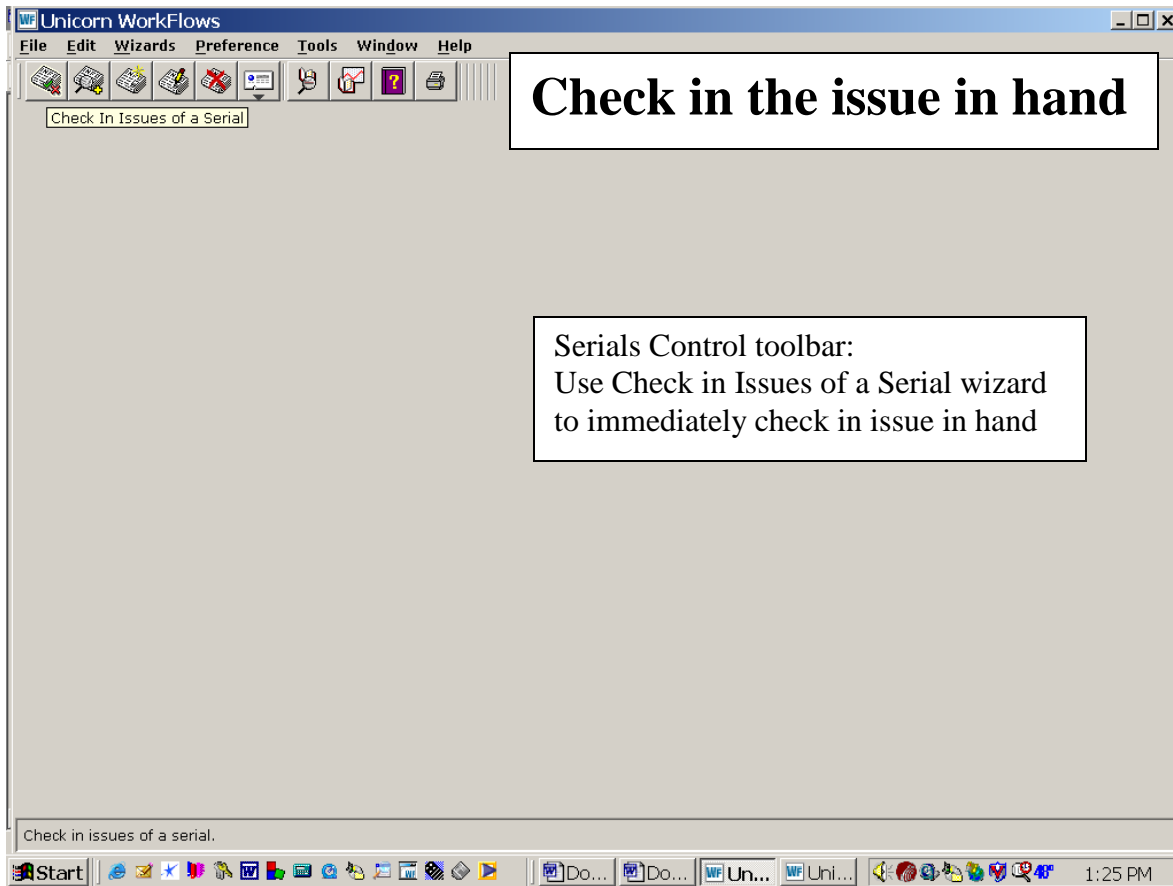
WF Unicorn WorkFlows

File Edit Wizards Preference Tools Window Help

Check In Issues of a Serial

Check in the issue in hand

Serials Control toolbar:
Use Check in Issues of a Serial wizard to immediately check in issue in hand

Check in issues of a serial.

Start

Do...

Do...

Un...

Uni...

48°

1:25 PM